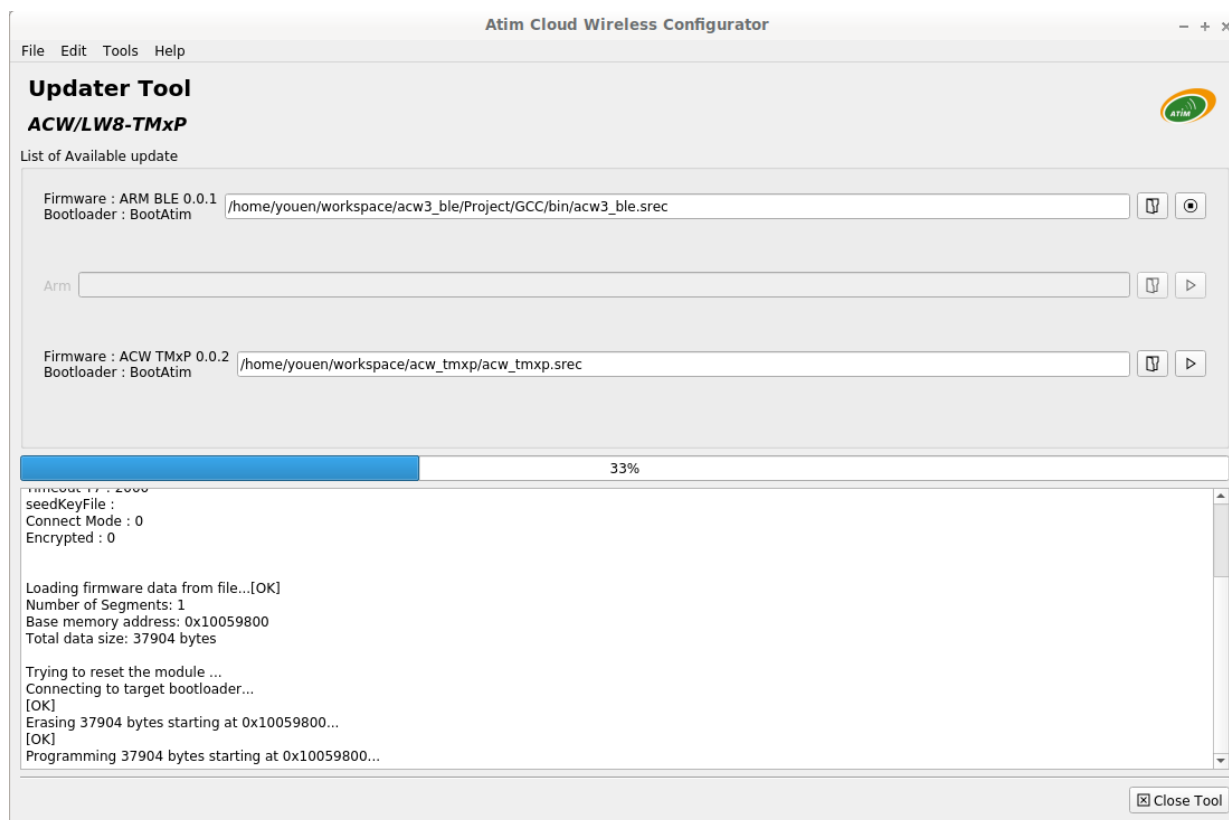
Atim Cloud Wireless Configurator

File Edit Tools Help

Updater Tool

ACW/LW8-TMxP

ATIM

List of Available update

Firmware : ARM BLE 0.0.1
Bootloader : BootAtim

/home/youen/workspace/acw3_ble/Project/GCC/bin/acw3_ble.srec

Arm

Firmware : ACW TMxP 0.0.2
Bootloader : BootAtim

/home/youen/workspace/acw_tmxp/acw_tmxp.srec

33%

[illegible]
seedKeyFile :
Connect Mode : 0
Encrypted : 0

Loading firmware data from file...[OK]
Number of Segments: 1
Base memory address: 0x10059800
Total data size: 37904 bytes

Trying to reset the module ...
Connecting to target bootloader...
[OK]
Erasing 37904 bytes starting at 0x10059800...
[OK]
Programming 37904 bytes starting at 0x10059800...

Close Tool